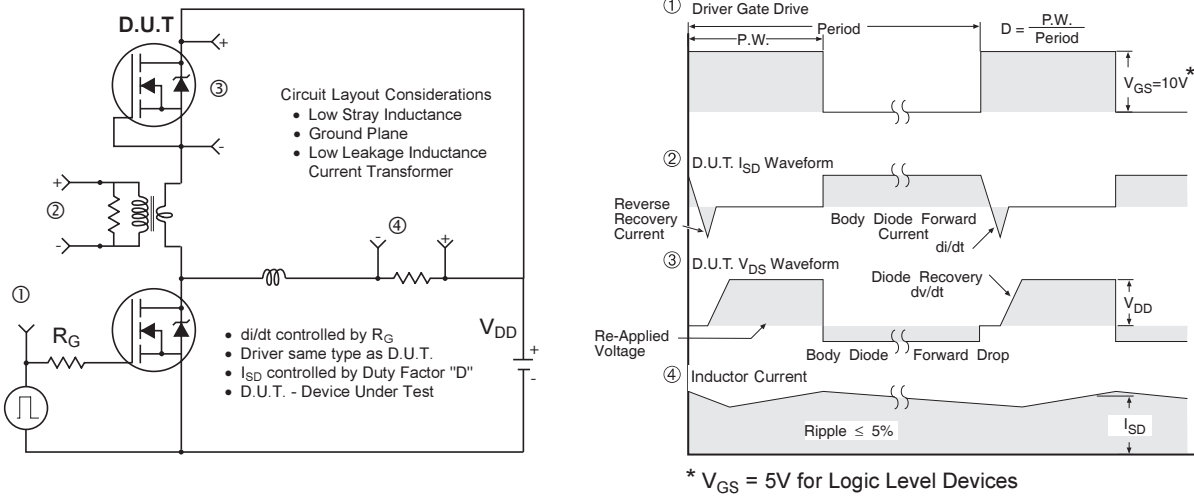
D.U.T

+

③

-

Circuit Layout Considerations
• Low Stray Inductance
• Ground Plane
• Low Leakage Inductance Current Transformer

+

②

-

-

④

+

①

$R_G$

• di/dt controlled by $R_G$
• Driver same type as D.U.T.
• $I_{SD}$ controlled by Duty Factor "D"
• D.U.T. - Device Under Test

$V_{DD}$

+

-

① Driver Gate Drive

P.W.

Period

$D = \frac{P.W.}{Period}$

$V_{GS}=10V^*$

② D.U.T. $I_{SD}$ Waveform

Reverse Recovery Current

Body Diode Forward Current

di/dt

③ D.U.T. $V_{DS}$ Waveform

Diode Recovery dv/dt

$V_{DD}$

Re-Applied Voltage

Body Diode

Forward Drop

④ Inductor Current

Ripple $\leq$ 5%

$I_{SD}$

* $V_{GS}$ = 5V for Logic Level Devices